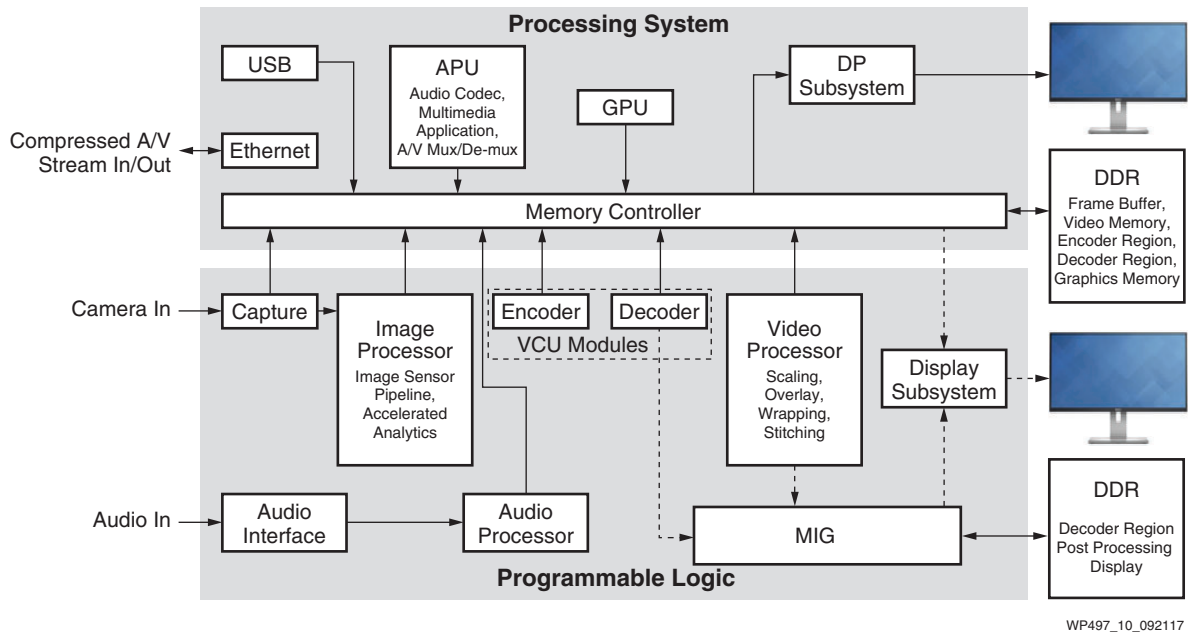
Processing System

USB

APU
Audio Codec, Multimedia Application, A/V Mux/De-mux

GPU

DP Subsystem

Compressed A/V Stream In/Out

Ethernet

DDR
Frame Buffer, Video Memory, Encoder Region, Decoder Region, Graphics Memory

Memory Controller

Camera In

Capture

Image Processor
Image Sensor Pipeline, Accelerated Analytics

Encoder

Decoder

VCU Modules

Video Processor
Scaling, Overlay, Wrapping, Stitching

Display Subsystem

Audio In

Audio Interface

Audio Processor

MIG

DDR
Decoder Region Post Processing Display

Programmable Logic

WP497_10_092117